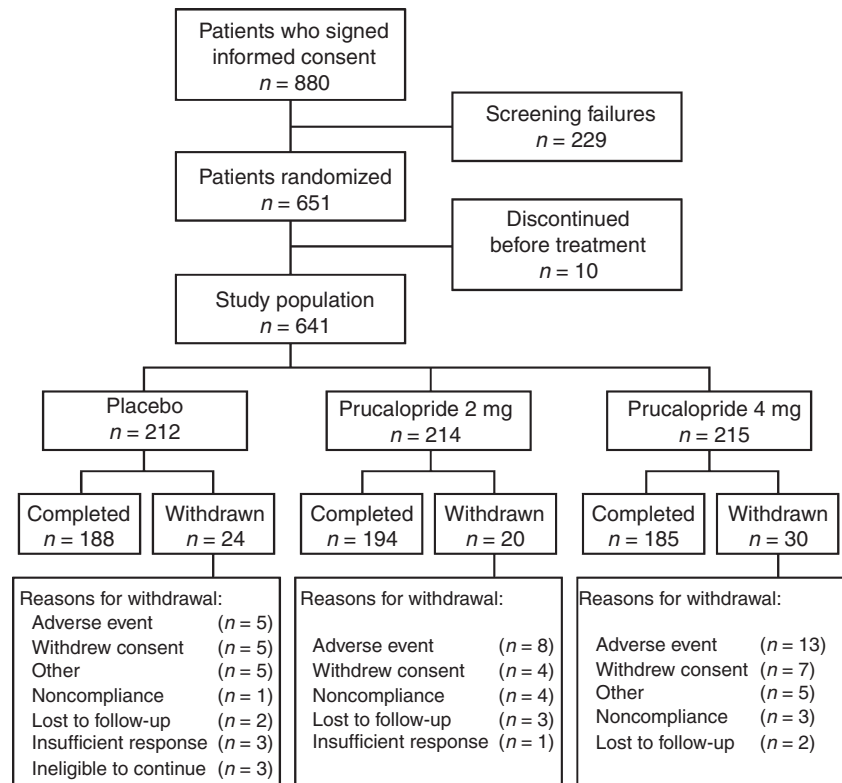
Patients who signed informed consent
$n = 880$

Screening failures
$n = 229$

Patients randomized
$n = 651$

Discontinued before treatment
$n = 10$

Study population
$n = 641$

Placebo
$n = 212$

Prucalopride 2 mg
$n = 214$

Prucalopride 4 mg
$n = 215$

Completed
$n = 188$

Withdrawn
$n = 24$

Completed
$n = 194$

Withdrawn
$n = 20$

Completed
$n = 185$

Withdrawn
$n = 30$

Reasons for withdrawal:
Adverse event ($n = 5$)
Withdrew consent ($n = 5$)
Other ($n = 5$)
Noncompliance ($n = 1$)
Lost to follow-up ($n = 2$)
Insufficient response ($n = 3$)
Ineligible to continue ($n = 3$)

Reasons for withdrawal:
Adverse event ($n = 8$)
Withdrew consent ($n = 4$)
Noncompliance ($n = 4$)
Lost to follow-up ($n = 3$)
Insufficient response ($n = 1$)

Reasons for withdrawal:
Adverse event ($n = 13$)
Withdrew consent ($n = 7$)
Other ($n = 5$)
Noncompliance ($n = 3$)
Lost to follow-up ($n = 2$)